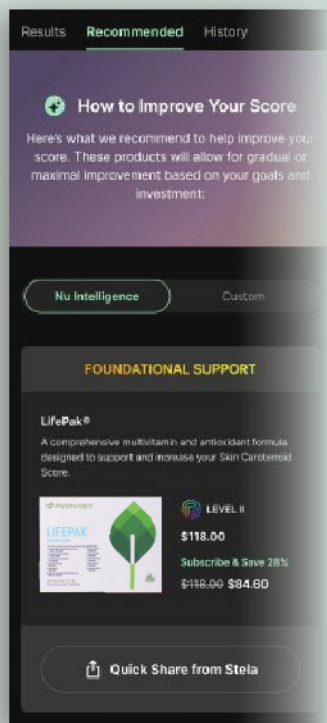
Results Recommended History

How to Improve Your Score

Here's what we recommend to help improve your score. These products will allow for gradual or maximal improvement based on your goals and investment:

Nu Intelligence

Custom

FOUNDATIONAL SUPPORT

LifePak®

A comprehensive multivitamin and antioxidant formula designed to support and increase your Skin Carotenoid Score.

PHARMANEX

LIFEPAK

LEVEL II

$118.00

Subscribe & Save 28%

~~$118.00~~ $84.60

Quick Share from Stela